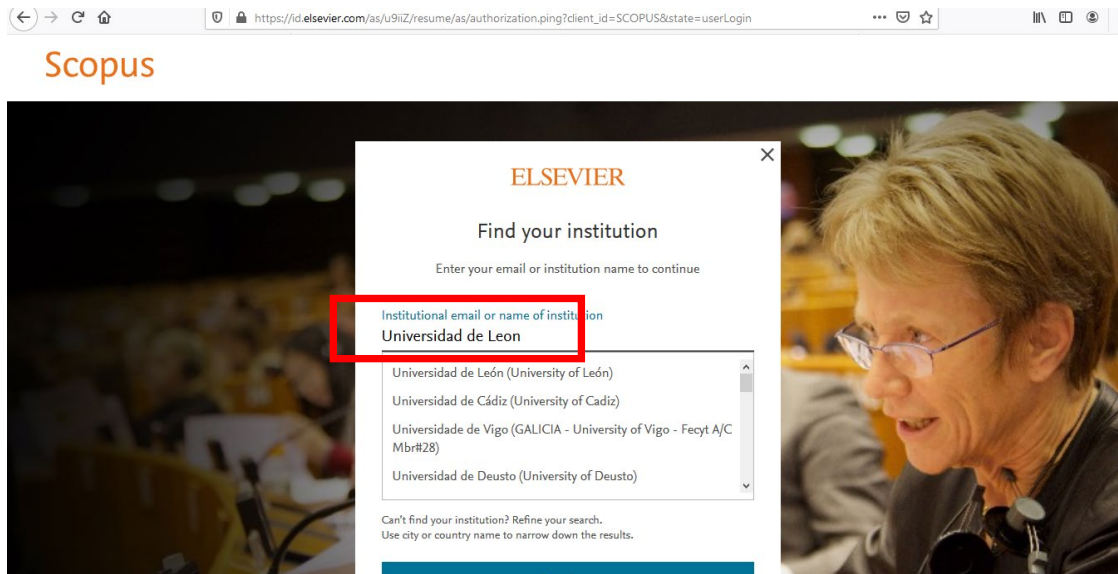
https://id.elsevier.com/as/u9iiZ/resume/as/authorization.ping?client_id=SCOPUS&state=userLogin

Scopus

ELSEVIER

Find your institution

Enter your email or institution name to continue

Institutional email or name of institution
Universidad de Leon

Universidad de León (University of León)
Universidad de Cádiz (University of Cadiz)
Universidade de Vigo (GALICIA - University of Vigo - Fecyt A/C Mbr#28)
Universidad de Deusto (University of Deusto)

Can't find your institution? Refine your search.
Use city or country name to narrow down the results.